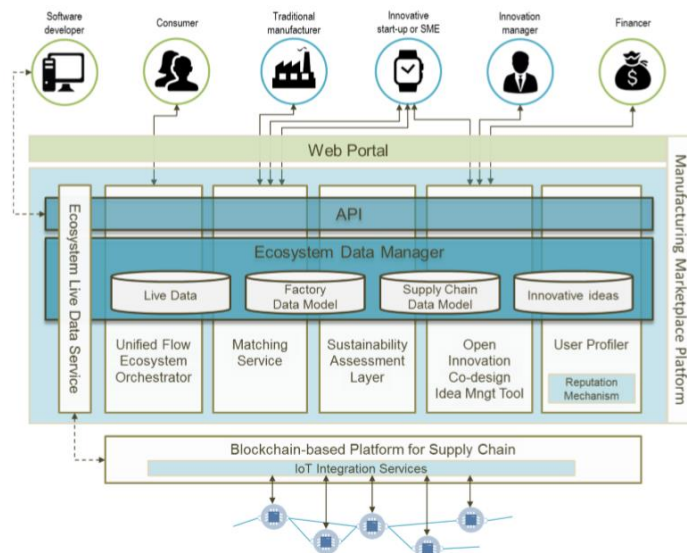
Software developer

Consumer

Traditional manufacturer

Innovative start-up or SME

Innovation manager

Financer

Web Portal

Manufacturing Marketplace Platform

Ecosystem Live Data Service

API

Ecosystem Data Manager

Live Data

Factory Data Model

Supply Chain Data Model

Innovative ideas

Unified Flow Ecosystem Orchestrator

Matching Service

Sustainability Assessment Layer

Open Innovation Co-design Idea Mngt Tool

User Profiler

Reputation Mechanism

Blockchain-based Platform for Supply Chain

IoT Integration Services